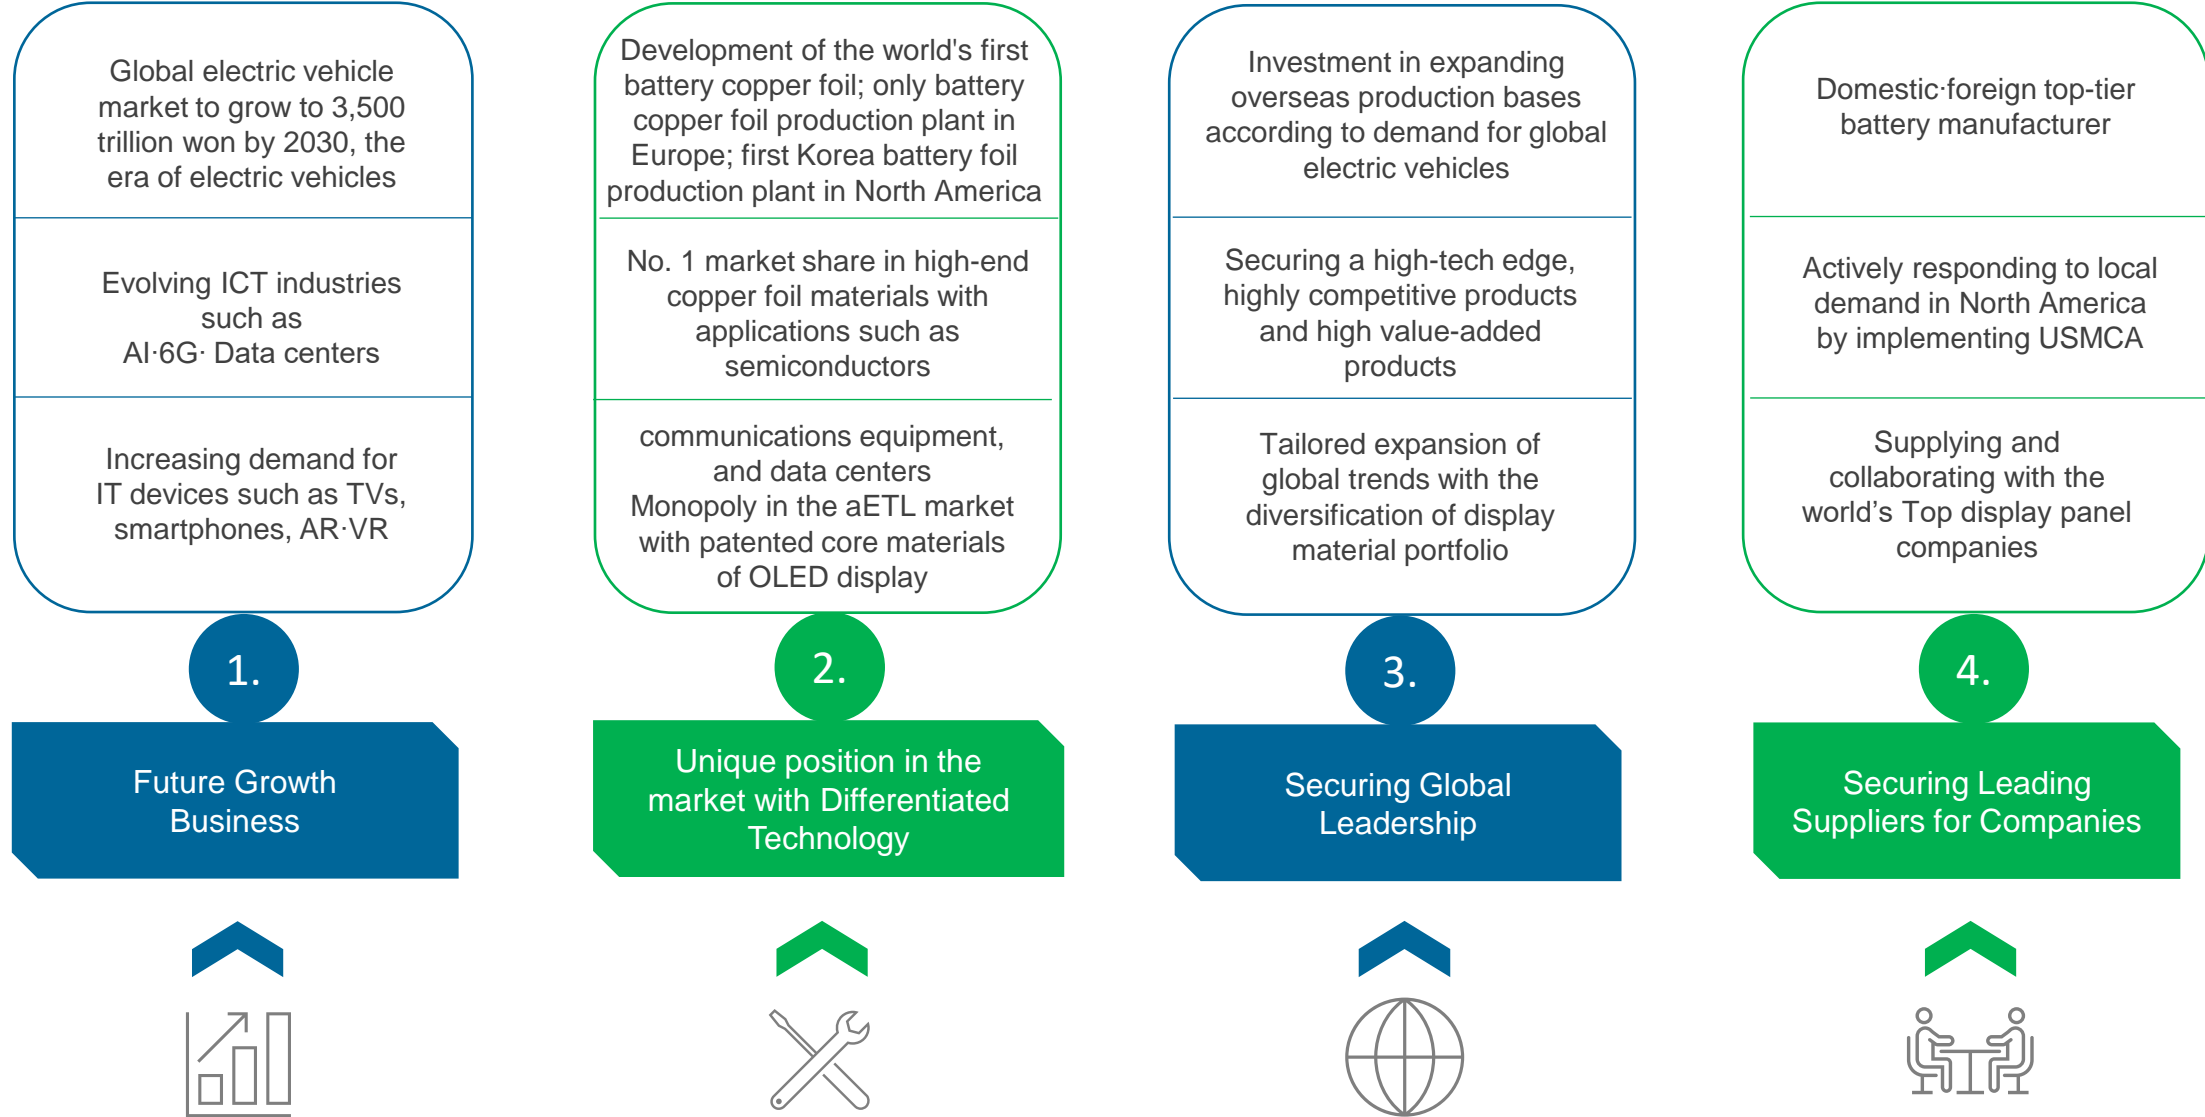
Global electric vehicle market to grow to 3,500 trillion won by 2030, the era of electric vehicles

Evolving ICT industries such as AI·6G· Data centers

Increasing demand for IT devices such as TVs, smartphones, AR·VR

1.

Future Growth Business

Development of the world's first battery copper foil; only battery copper foil production plant in Europe; first Korea battery foil production plant in North America

No. 1 market share in high-end copper foil materials with applications such as semiconductors

communications equipment, and data centers
Monopoly in the aETL market with patented core materials of OLED display

2.

Unique position in the market with Differentiated Technology

Investment in expanding overseas production bases according to demand for global electric vehicles

Securing a high-tech edge, highly competitive products and high value-added products

Tailored expansion of global trends with the diversification of display material portfolio

3.

Securing Global Leadership

Domestic·foreign top-tier battery manufacturer

Actively responding to local demand in North America by implementing USMCA

Supplying and collaborating with the world's Top display panel companies

4.

Securing Leading Suppliers for Companies